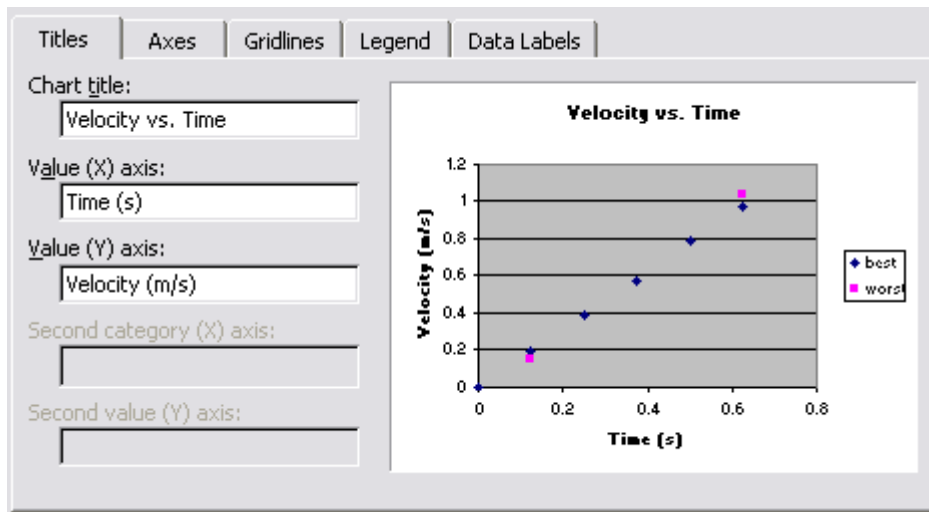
Titles | Axes | Gridlines | Legend | Data Labels

Chart title:
Velocity vs. Time

Value (X) axis:
Time (s)

Value (Y) axis:
Velocity (m/s)

Second category (X) axis:

Second value (Y) axis:

Velocity vs. Time

1.2
1
0.8
0.6
0.4
0.2
0

Velocity (m/s)

0
0.2
0.4
0.6
0.8

Time (s)

best
worst